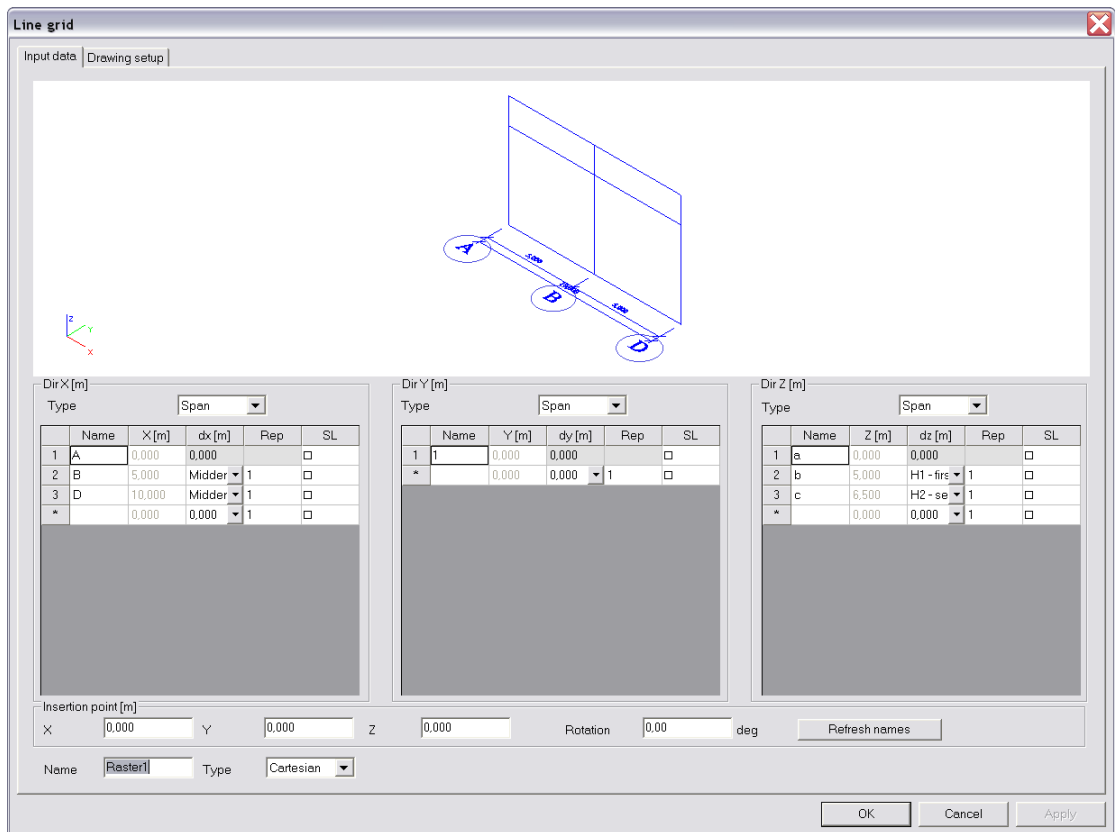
Line grid

Input data | Drawing setup

A

B

D

Dir X [m]

Type Span

| | Name | X [m] | dx [m] | Rep | SL |
|---|---|---|---|---|---|
| 1 | A | 0,000 | 0,000 | | ☐ |
| 2 | B | 5,000 | Midder | 1 | ☐ |
| 3 | D | 10,000 | Midder | 1 | ☐ |
| * | | 0,000 | 0,000 | 1 | ☐ |

Dir Y [m]

Type Span

| | Name | Y [m] | dy [m] | Rep | SL |
|---|---|---|---|---|---|
| 1 | 1 | 0,000 | 0,000 | | ☐ |
| * | | 0,000 | 0,000 | 1 | ☐ |

Dir Z [m]

Type Span

| | Name | Z [m] | dz [m] | Rep | SL |
|---|---|---|---|---|---|
| 1 | a | 0,000 | 0,000 | | ☐ |
| 2 | b | 5,000 | H1 - firs | 1 | ☐ |
| 3 | c | 6,500 | H2 - se | 1 | ☐ |
| * | | 0,000 | 0,000 | 1 | ☐ |

Insertion point [m]

X 0,000 Y 0,000 Z 0,000 Rotation 0,00 deg Refresh names

Name Raster1 Type Cartesian

OK Cancel Apply